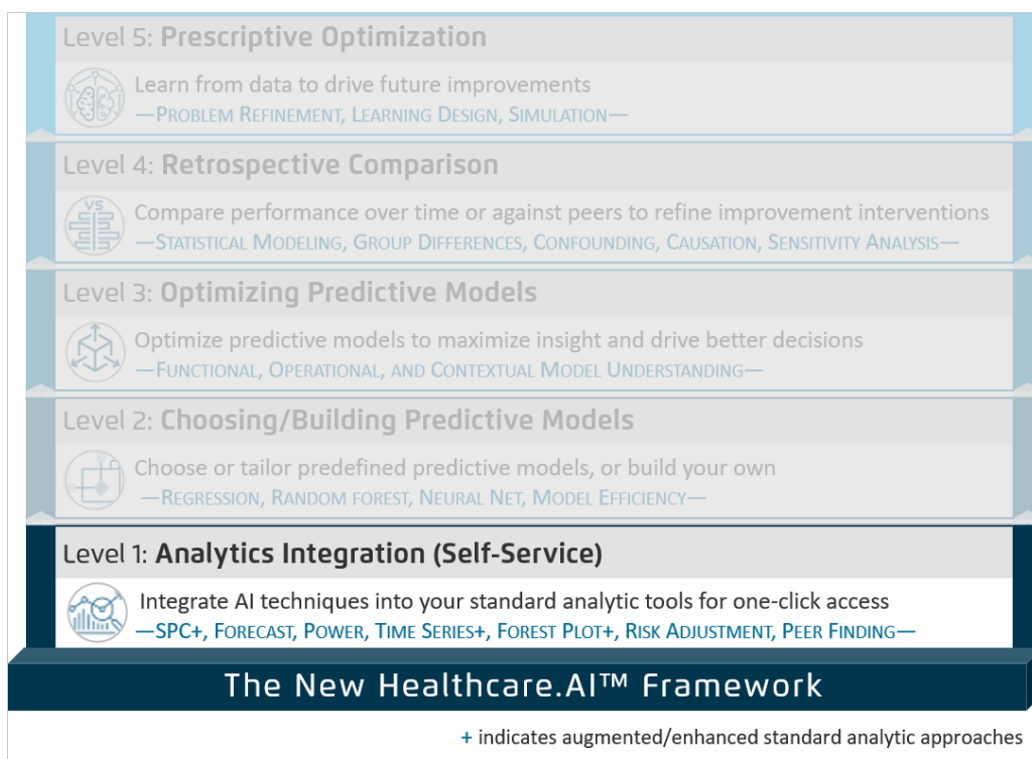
Level 5: Prescriptive Optimization

Learn from data to drive future improvements
—Problem Refinement, Learning Design, Simulation—

Level 4: Retrospective Comparison

VS

Compare performance over time or against peers to refine improvement interventions
—Statistical Modeling, Group Differences, Confounding, Causation, Sensitivity Analysis—

Level 3: Optimizing Predictive Models

Optimize predictive models to maximize insight and drive better decisions
—Functional, Operational, and Contextual Model Understanding—

Level 2: Choosing/Building Predictive Models

Choose or tailor predefined predictive models, or build your own
—Regression, Random forest, Neural Net, Model Efficiency—

Level 1: Analytics Integration (Self-Service)

Integrate AI techniques into your standard analytic tools for one-click access
—SPC+, Forecast, Power, Time Series+, Forest Plot+, Risk Adjustment, Peer Finding—

The New Healthcare.AI™ Framework

+ indicates augmented/enhanced standard analytic approaches